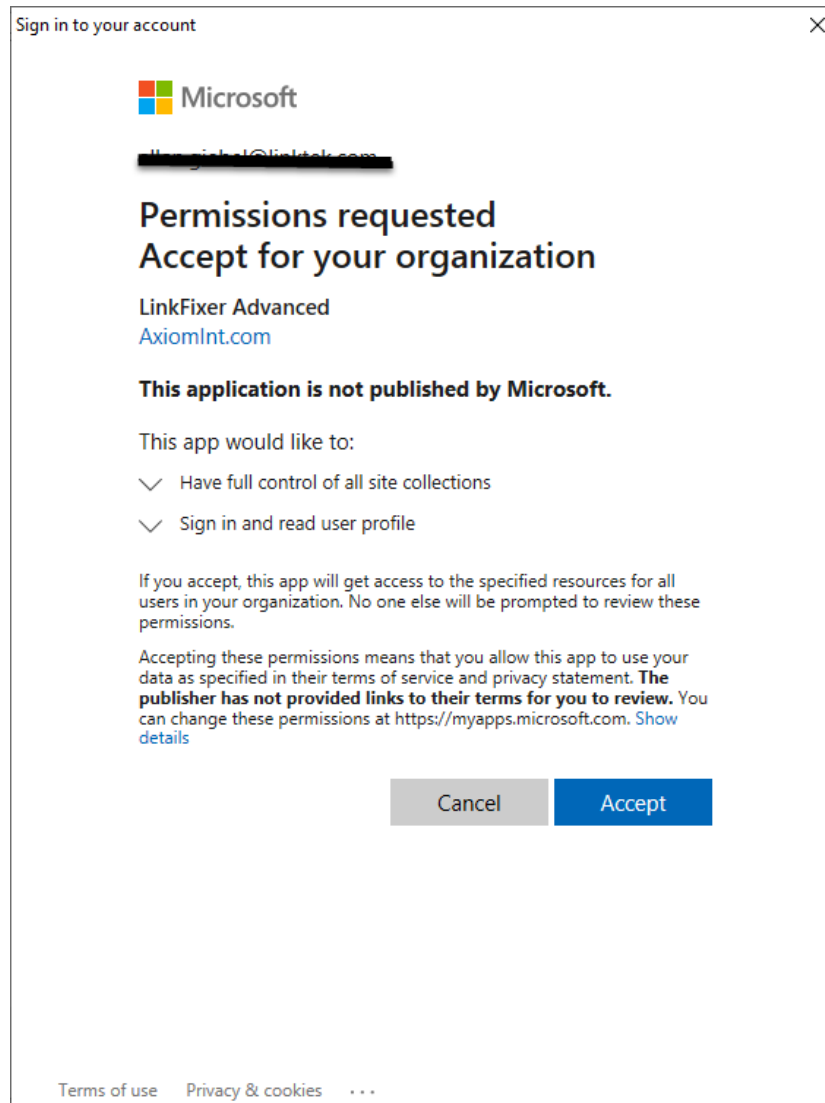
Sign in to your account

Microsoft

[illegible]

Permissions requested
Accept for your organization

LinkFixer Advanced
AxiomInt.com

This application is not published by Microsoft.

This app would like to:

Have full control of all site collections

Sign in and read user profile

If you accept, this app will get access to the specified resources for all users in your organization. No one else will be prompted to review these permissions.

Accepting these permissions means that you allow this app to use your data as specified in their terms of service and privacy statement. The publisher has not provided links to their terms for you to review. You can change these permissions at https://myapps.microsoft.com. Show details

Cancel Accept

Terms of use Privacy & cookies ...